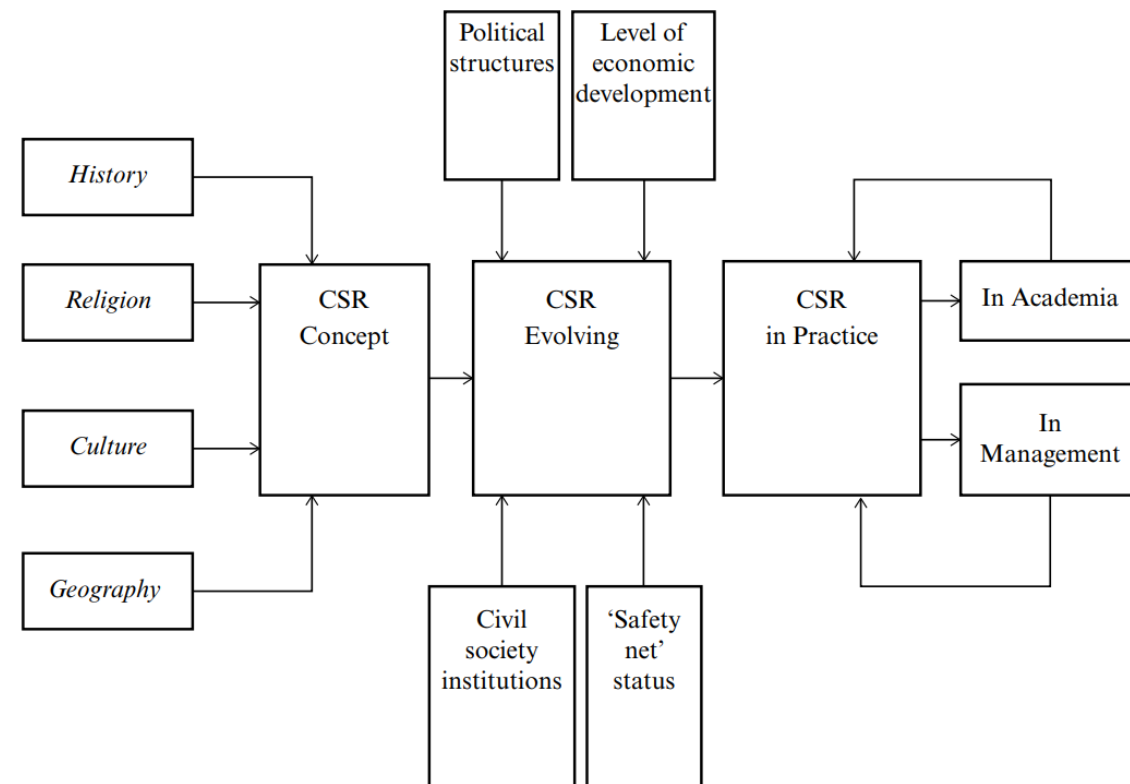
Political structures

Level of economic development

History

Religion

Culture

Geography

CSR Concept

CSR Evolving

CSR in Practice

In Academia

In Management

Civil society institutions

'Safety net' status